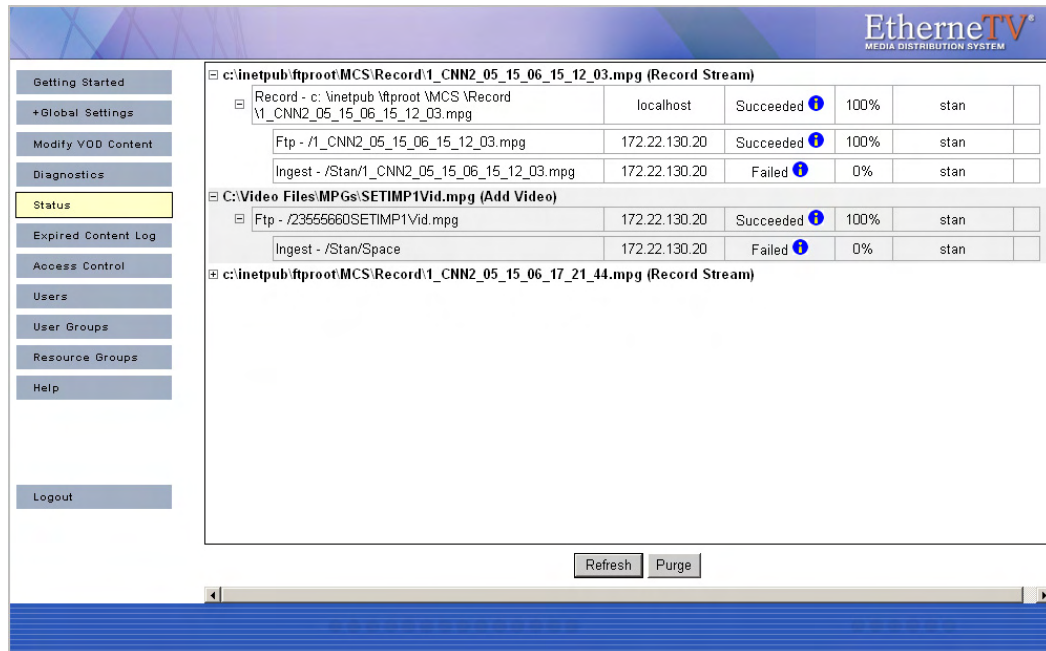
EtherneTV®
MEDIA DISTRIBUTION SYSTEM

Getting Started
+Global Settings
Modify VOD Content
Diagnostics
Status
Expired Content Log
Access Control
Users
User Groups
Resource Groups
Help

Logout

⊟ c:\inetpub\ftproot\MCS\Record\1_CNN2_05_15_06_15_12_03.mpg (Record Stream)

| | | | | |
|---|---|---|---|---|
| ⊟ Record - c: \inetpub \ftproot \MCS \Record \1_CNN2_05_15_06_15_12_03.mpg | localhost | Succeeded | 100% | stan |
| Ftp - /1_CNN2_05_15_06_15_12_03.mpg | 172.22.130.20 | Succeeded | 100% | stan |
| Ingest - /Stan/1_CNN2_05_15_06_15_12_03.mpg | 172.22.130.20 | Failed | 0% | stan |

⊟ C:\Video Files\MPGs\SETIMP1Vid.mpg (Add Video)

| | | | | |
|---|---|---|---|---|
| ⊟ Ftp - /23555660SETIMP1Vid.mpg | 172.22.130.20 | Succeeded | 100% | stan |
| Ingest - /Stan/Space | 172.22.130.20 | Failed | 0% | stan |

⊞ c:\inetpub\ftproot\MCS\Record\1_CNN2_05_15_06_17_21_44.mpg (Record Stream)

Refresh Purge